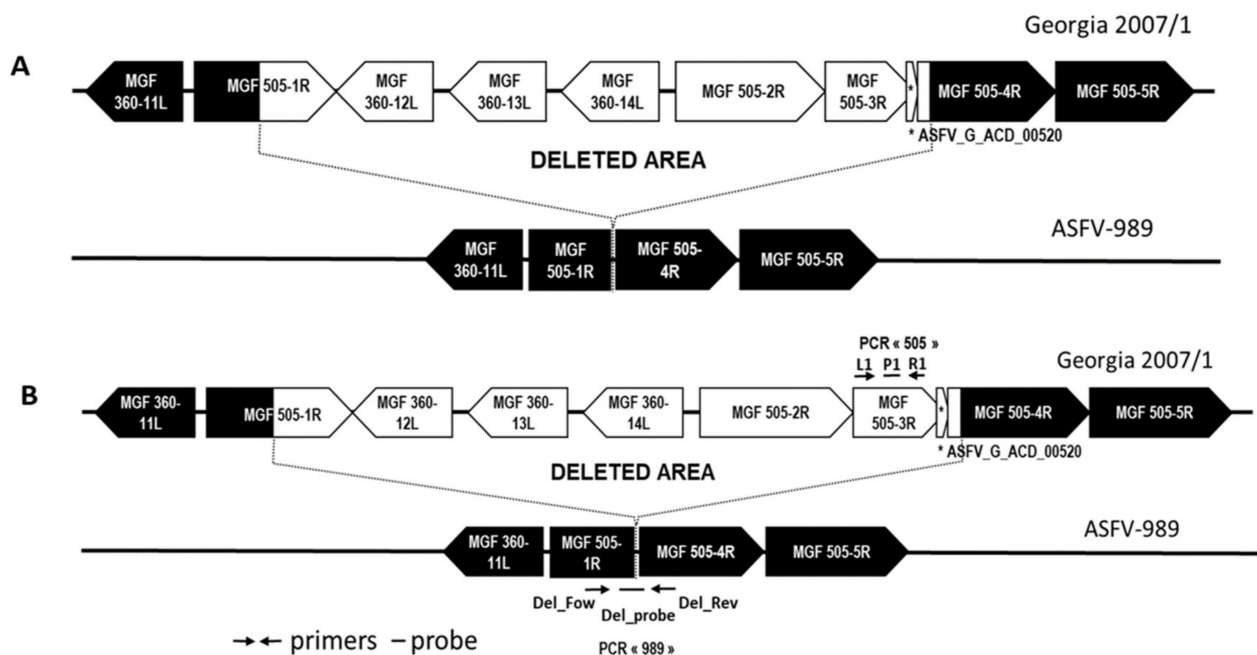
Georgia 2007/1

A

MGF 360-11L

MGF 505-1R

MGF 360-12L

MGF 360-13L

MGF 360-14L

MGF 505-2R

MGF 505-3R

*

MGF 505-4R

MGF 505-5R

* ASFV_G_ACD_00520

DELETED AREA

ASFV-989

MGF 360-11L

MGF 505-1R

MGF 505-4R

MGF 505-5R

PCR « 505 »

L1 P1 R1

Georgia 2007/1

B

MGF 360-11L

MGF 505-1R

MGF 360-12L

MGF 360-13L

MGF 360-14L

MGF 505-2R

MGF 505-3R

*

MGF 505-4R

MGF 505-5R

* ASFV_G_ACD_00520

DELETED AREA

ASFV-989

MGF 360-11L

MGF 505-1R

MGF 505-4R

MGF 505-5R

Del_Fow

Del_probe

Del_Rev

primers – probe

PCR « 989 »